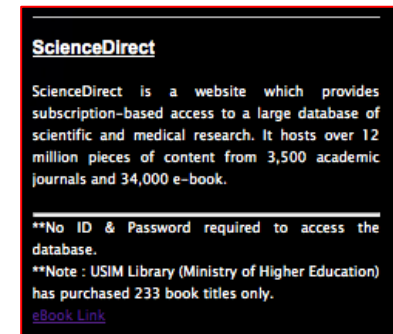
ScienceDirect

ScienceDirect is a website which provides subscription-based access to a large database of scientific and medical research. It hosts over 12 million pieces of content from 3,500 academic journals and 34,000 e-book.

**No ID & Password required to access the database.
**Note : USIM Library (Ministry of Higher Education) has purchased 233 book titles only.
eBook Link